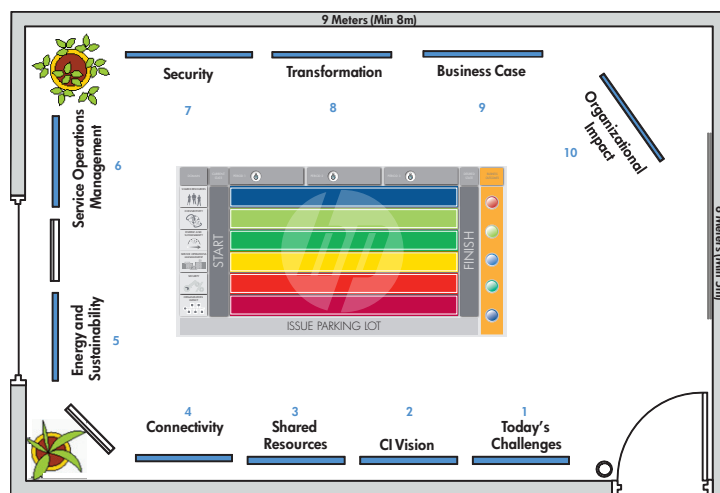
9 Meters (Min 8m)

Security
7

Transformation
8

Business Case
9

Organizational Impact
10

Service Operations Management
6

Energy and Sustainability
5

START

FINISH

ISSUE PARKING LOT

6 Meters (Min 5m)

4
Connectivity

3
Shared Resources

2
CI Vision

1
Today's Challenges